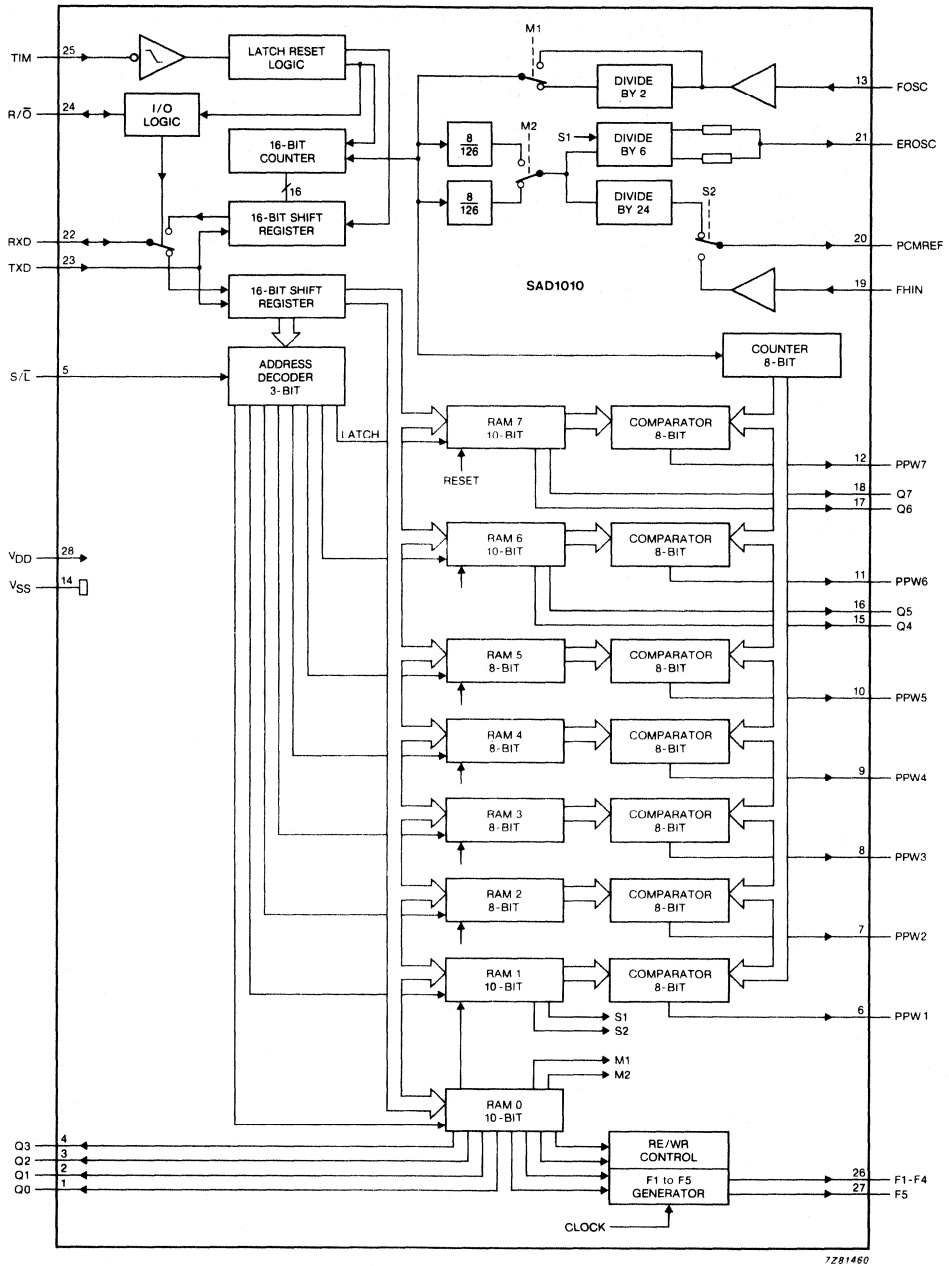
TIM 25
LATCH RESET LOGIC
M1
DIVIDE BY 2
13 FOSC
R/$\overline{O}$ 24
I/O LOGIC
16-BIT COUNTER
$\frac{8}{126}$
M2
S1
DIVIDE BY 6
21 EROSC
16
$\frac{8}{126}$
DIVIDE BY 24
S2
RXD 22
16-BIT SHIFT REGISTER
20 PCMREF
TXD 23
16-BIT SHIFT REGISTER
SAD1010
19 FHIN
COUNTER 8-BIT
S/$\overline{L}$ 5
ADDRESS DECODER 3-BIT
LATCH
RAM 7 10-BIT
COMPARATOR 8-BIT
RESET
12 PPW7
18 Q7
17 Q6
V$_{DD}$ 28
V$_{SS}$ 14
RAM 6 10-BIT
COMPARATOR 8-BIT
11 PPW6
16 Q5
15 Q4
RAM 5 8-BIT
COMPARATOR 8-BIT
10 PPW5
RAM 4 8-BIT
COMPARATOR 8-BIT
9 PPW4
RAM 3 8-BIT
COMPARATOR 8-BIT
8 PPW3
RAM 2 8-BIT
COMPARATOR 8-BIT
7 PPW2
RAM 1 10-BIT
COMPARATOR 8-BIT
6 PPW1
S1
S2
M1
M2
RAM 0 10-BIT
Q3 4
Q2 3
Q1 2
Q0 1
RE/WR CONTROL
F1 to F5 GENERATOR
26 F1-F4
27 F5
CLOCK
7Z81460